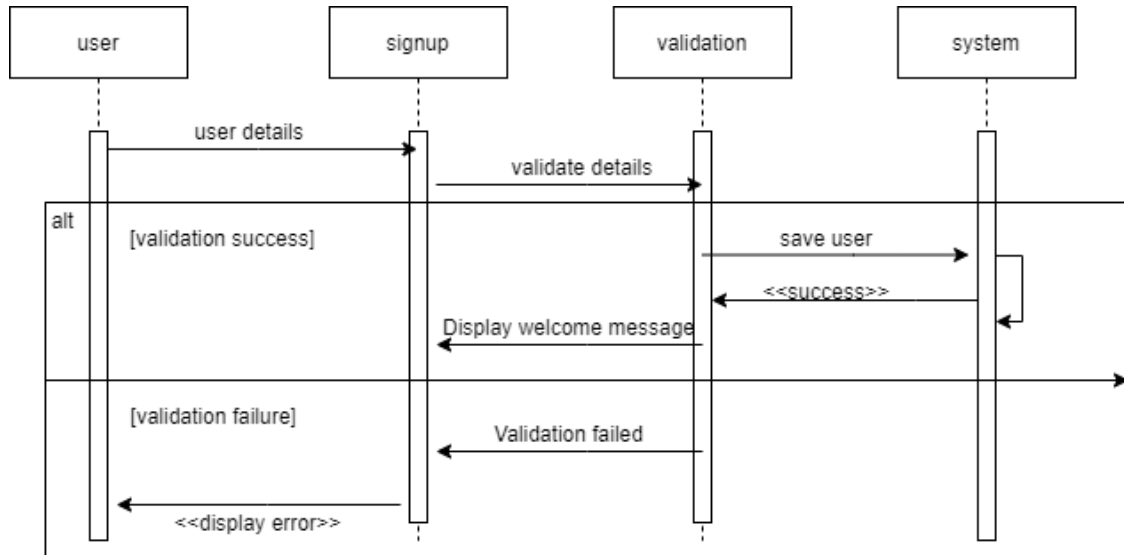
user

signup

validation

system

user details

validate details

alt

[validation success]

save user

<<success>>

Display welcome message

[validation failure]

Validation failed

<<display error>>